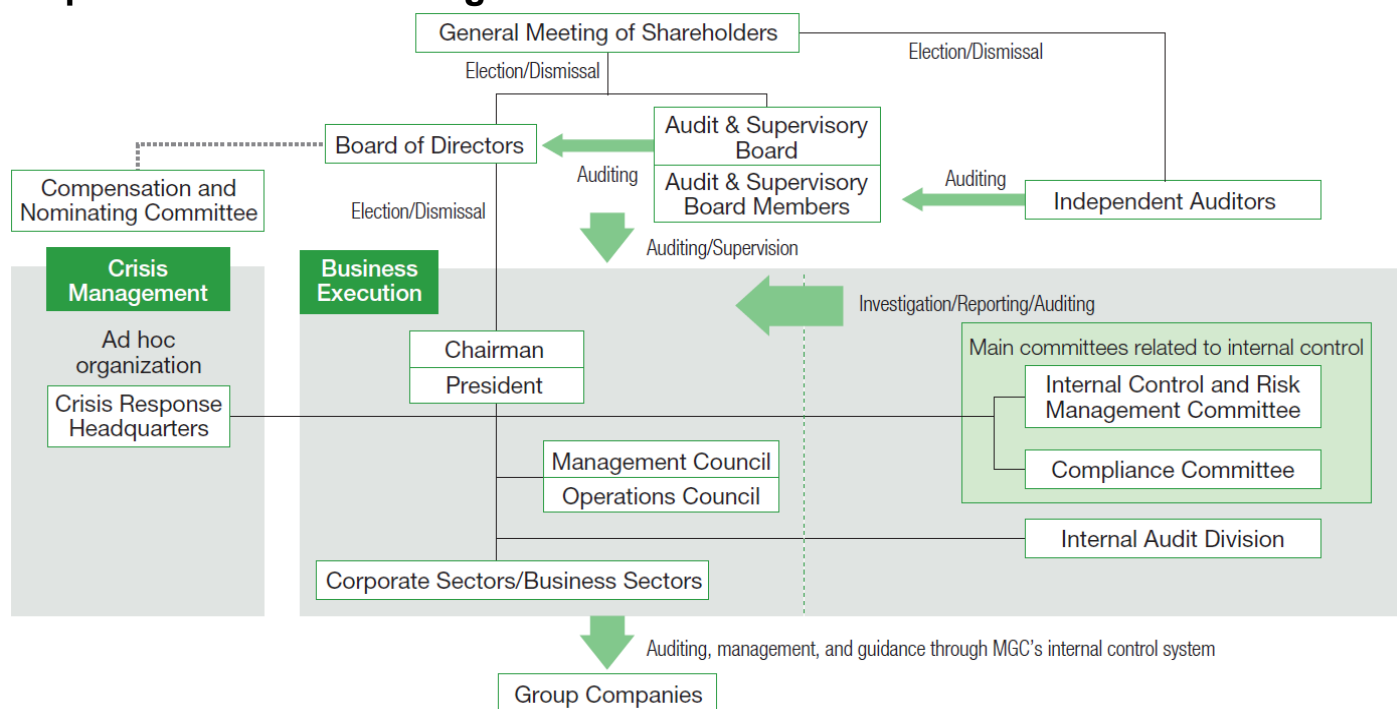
General Meeting of Shareholders

Election/Dismissal

Election/Dismissal

Board of Directors

Audit & Supervisory Board

Audit & Supervisory Board Members

Auditing

Auditing

Independent Auditors

Compensation and Nominating Committee

Election/Dismissal

Auditing/Supervision

Crisis Management

Business Execution

Investigation/Reporting/Auditing

Ad hoc organization

Crisis Response Headquarters

Chairman

President

Main committees related to internal control

Internal Control and Risk Management Committee

Compliance Committee

Management Council

Operations Council

Internal Audit Division

Corporate Sectors/Business Sectors

Auditing, management, and guidance through MGC's internal control system

Group Companies